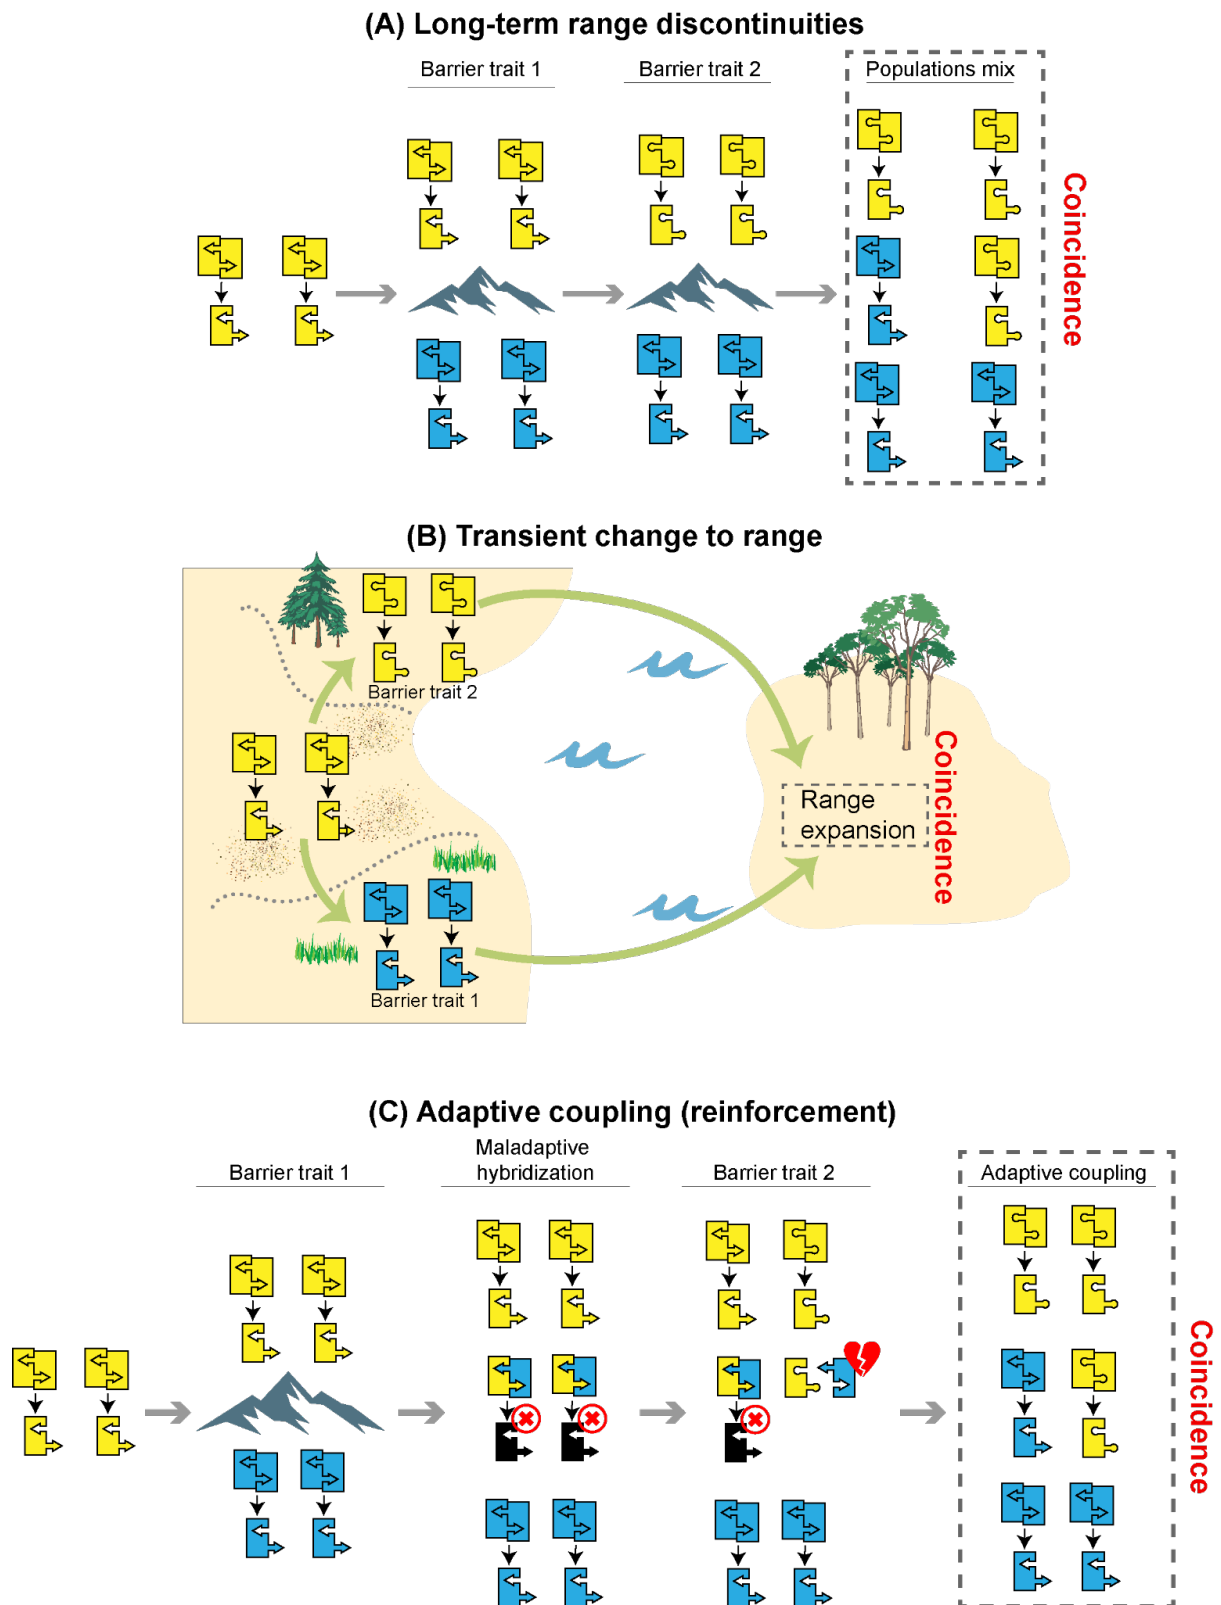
(A) Long-term range discontinuities

Barrier trait 1

Barrier trait 2

Populations mix

Coincidence

(B) Transient change to range

Barrier trait 2

Barrier trait 1

Range expansion

Coincidence

(C) Adaptive coupling (reinforcement)

Barrier trait 1

Maladaptive hybridization

Barrier trait 2

Adaptive coupling

Coincidence